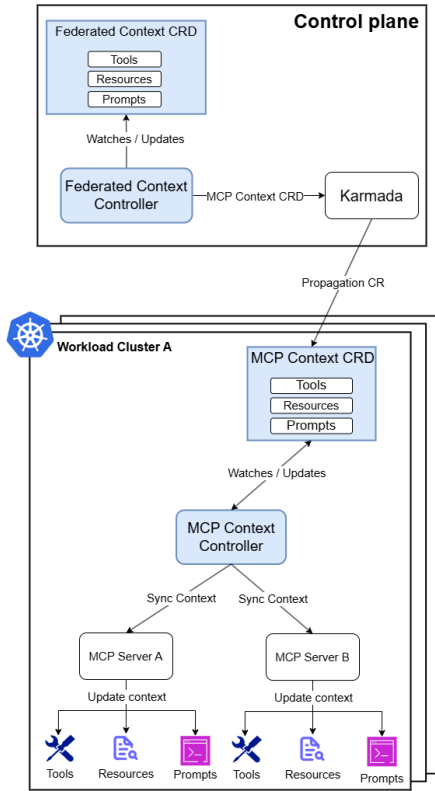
Control plane

Federated Context CRD

Tools

Resources

Prompts

Watches / Updates

Federated Context Controller

MCP Context CRD

Karmada

Propagation CR

Workload Cluster A

MCP Context CRD

Tools

Resources

Prompts

Watches / Updates

MCP Context Controller

Sync Context

Sync Context

MCP Server A

MCP Server B

Update context

Update context

Tools

Resources

Prompts

Tools

Resources

Prompts